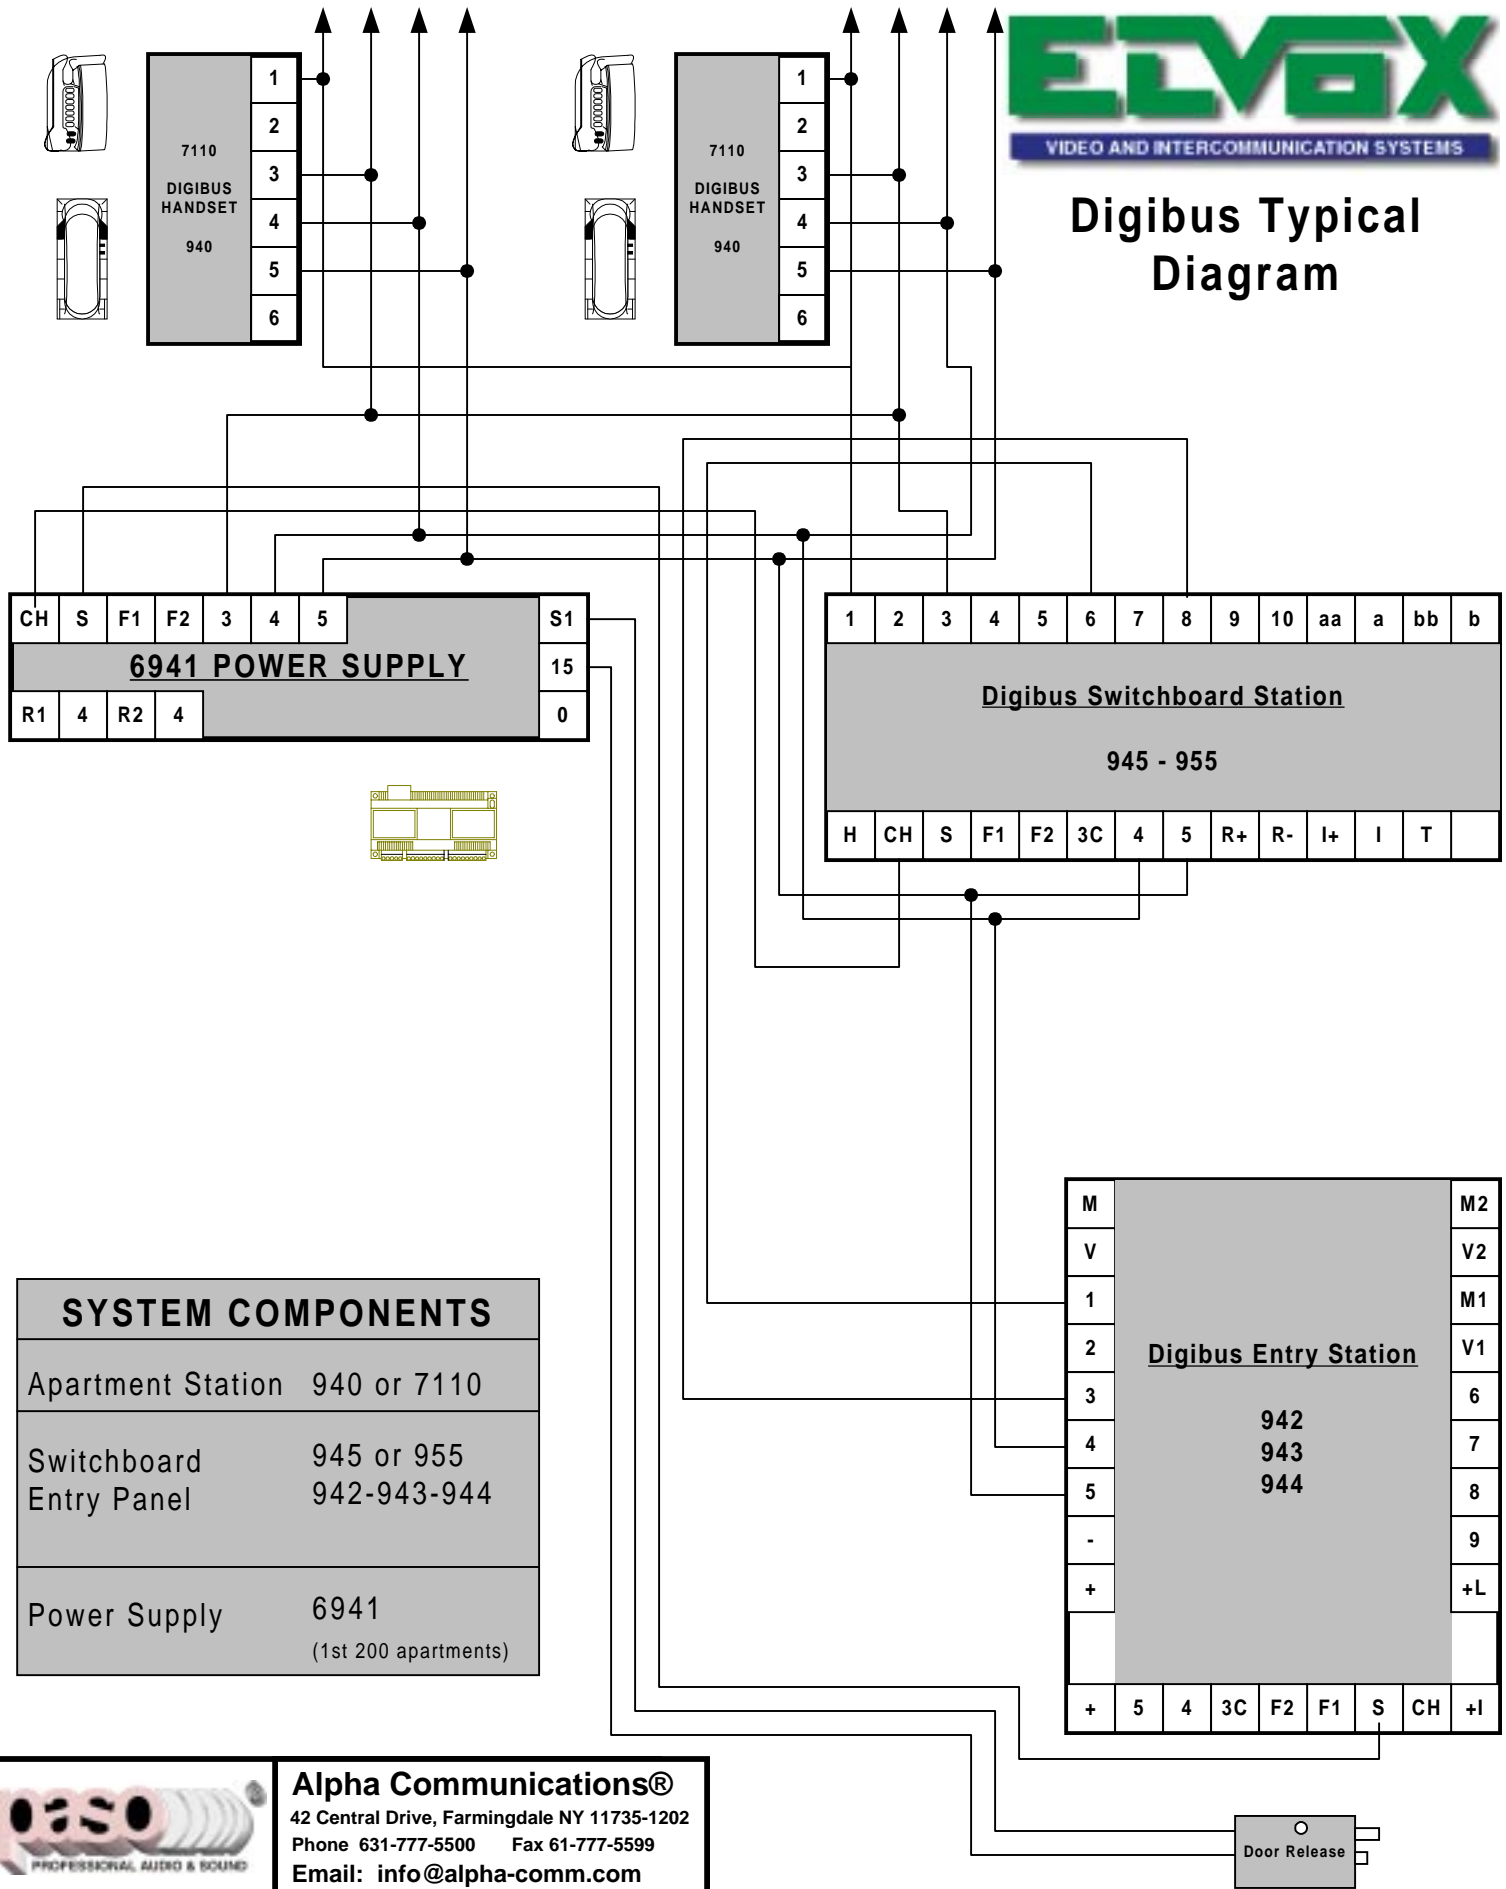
ELVOX
VIDEO AND INTERCOMMUNICATION SYSTEMS

Digibus Typical Diagram

7110
DIGIBUS HANDSET
940

1 2 3 4 5 6

7110
DIGIBUS HANDSET
940

1 2 3 4 5 6

CH S F1 F2 3 4 5 S1
6941 POWER SUPPLY 15
R1 4 R2 4 0

1 2 3 4 5 6 7 8 9 10 aa a bb b
Digibus Switchboard Station
945 - 955
H CH S F1 F2 3C 4 5 R+ R- I+ I T

M V 1 2 3 4 5 - +
M2 V2 M1 V1 6 7 8 9 +L
Digibus Entry Station
942
943
944
+ 5 4 3C F2 F1 S CH +I

SYSTEM COMPONENTS

| Apartment Station | 940 or 7110 |
|---|---|
| Switchboard Entry Panel | 945 or 955 942-943-944 |
| Power Supply | 6941 (1st 200 apartments) |

Door Release

paso
PROFESSIONAL AUDIO & SOUND

Alpha Communications®
42 Central Drive, Farmingdale NY 11735-1202
Phone 631-777-5500 Fax 61-777-5599
Email: info@alpha-comm.com